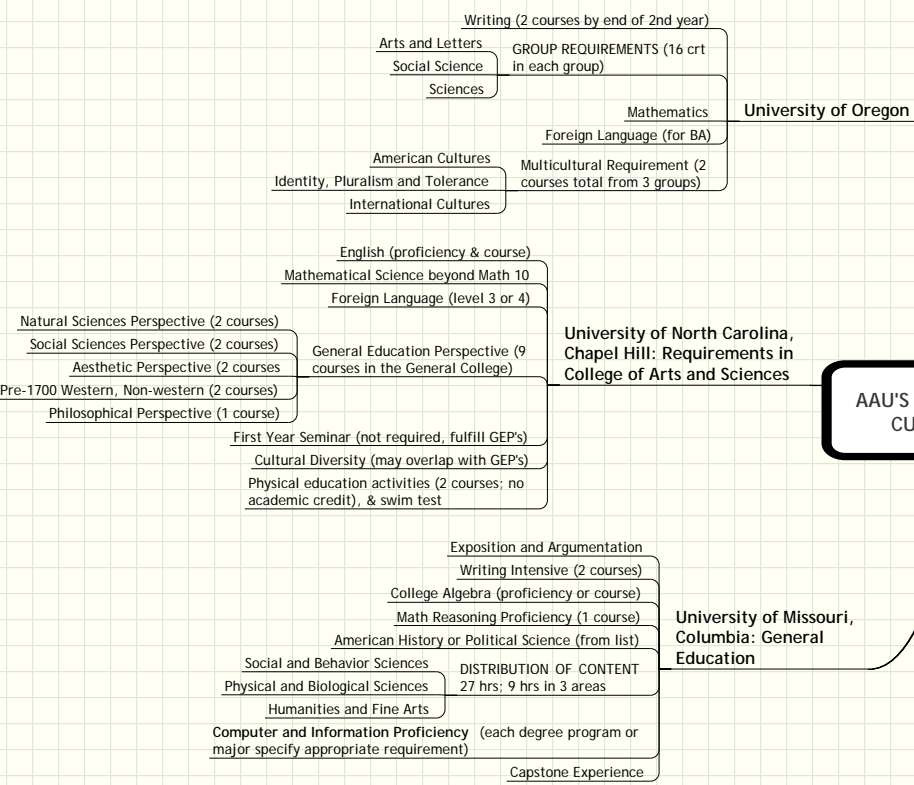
Writing (2 courses by end of 2nd year)

Arts and Letters

Social Science

Sciences

GROUP REQUIREMENTS (16 crt in each group)

Mathematics

Foreign Language (for BA)

University of Oregon

American Cultures

Identity, Pluralism and Tolerance

International Cultures

Multicultural Requirement (2 courses total from 3 groups)

English (proficiency & course)

Mathematical Science beyond Math 10

Foreign Language (level 3 or 4)

Natural Sciences Perspective (2 courses)

Social Sciences Perspective (2 courses)

Aesthetic Perspective (2 courses

Pre-1700 Western, Non-western (2 courses)

Philosophical Perspective (1 course)

General Education Perspective (9 courses in the General College)

University of North Carolina, Chapel Hill: Requirements in College of Arts and Sciences

AAU'S
CU

First Year Seminar (not required, fulfill GEP's)

Cultural Diversity (may overlap with GEP's)

Physical education activities (2 courses; no academic credit), & swim test

Exposition and Argumentation

Writing Intensive (2 courses)

College Algebra (proficiency or course)

Math Reasoning Proficiency (1 course)

American History or Political Science (from list)

University of Missouri, Columbia: General Education

Social and Behavior Sciences

Physical and Biological Sciences

Humanities and Fine Arts

DISTRIBUTION OF CONTENT 27 hrs; 9 hrs in 3 areas

Computer and Information Proficiency (each degree program or major specify appropriate requirement)

Capstone Experience